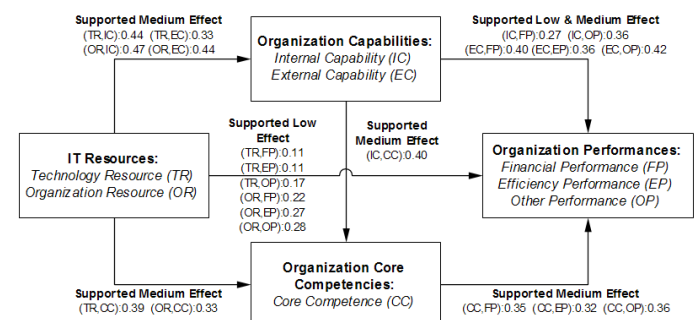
Supported Medium Effect
(TR,IC):0.44 (TR,EC):0.33
(OR,IC):0.47 (OR,EC):0.44

Organization Capabilities:
Internal Capability (IC)
External Capability (EC)

Supported Low & Medium Effect
(IC,FP):0.27 (IC,OP):0.36
(EC,FP):0.40 (EC,EP):0.36 (EC,OP):0.42

IT Resources:
Technology Resource (TR)
Organization Resource (OR)

Supported Low Effect
(TR,FP):0.11
(TR,EP):0.11
(TR,OP):0.17
(OR,FP):0.22
(OR,EP):0.27
(OR,OP):0.28

Supported Medium Effect
(IC,CC):0.40

Organization Performances:
Financial Performance (FP)
Efficiency Performance (EP)
Other Performance (OP)

Supported Medium Effect
(TR,CC):0.39 (OR,CC):0.33

Organization Core Competencies:
Core Competence (CC)

Supported Medium Effect
(CC,FP):0.35 (CC,EP):0.32 (CC,OP):0.36